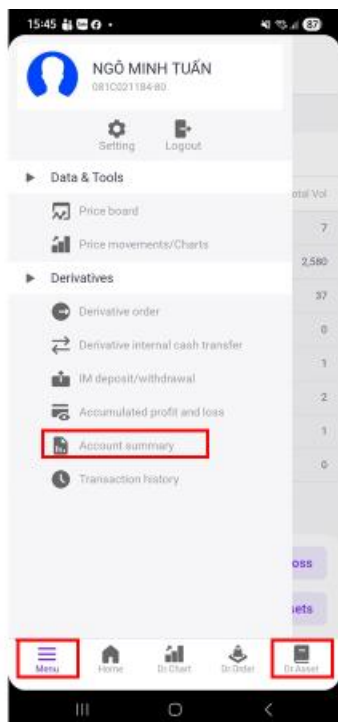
15:45

87

NGÔ MINH TUẤN

081C021184-80

Setting

Logout

Data & Tools

Price board

Price movements/Charts

Derivatives

Derivative order

Derivative internal cash transfer

IM deposit/withdrawal

Accumulated profit and loss

Account summary

Transaction history

otal Vol

7

2,580

37

0

1

2

1

0

oss

sets

Menu

Home

Dr.Chart

Dr.Order

Dr.Asset